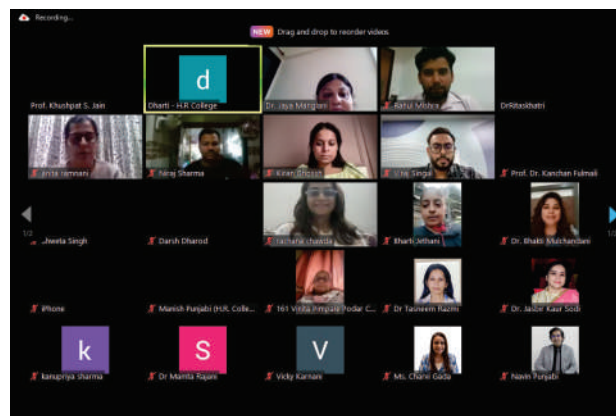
Recording...

NEW Drag and drop to reorder videos

Prof. Khushpat S. Jain

d

Dharti - H.R College

Dr. Jaya Manglani

Rahul Mishra

DrRitaKhatri

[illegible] Jamnani

Niraj Sharma

Kiran Shroff

Vinit Singal

Prof. Dr. Kanchan Fulmali

1/2

Shweta Singh

Darsh Dharod

rachana chawda

Bharti Jethani

Dr. Bhakti Mulchandani

iPhone

Manish Punjabi (H.R. Colle...

Hri Vinita Pimpale Podar C...

Dr Tasneem Razmi

Dr. Jasbir Kaur Sodi

k

kanupriya sharma

S

Dr Mamta Rajani

V

Vicky Karnani

Ms. Charvi Gada

Navin Punjabi